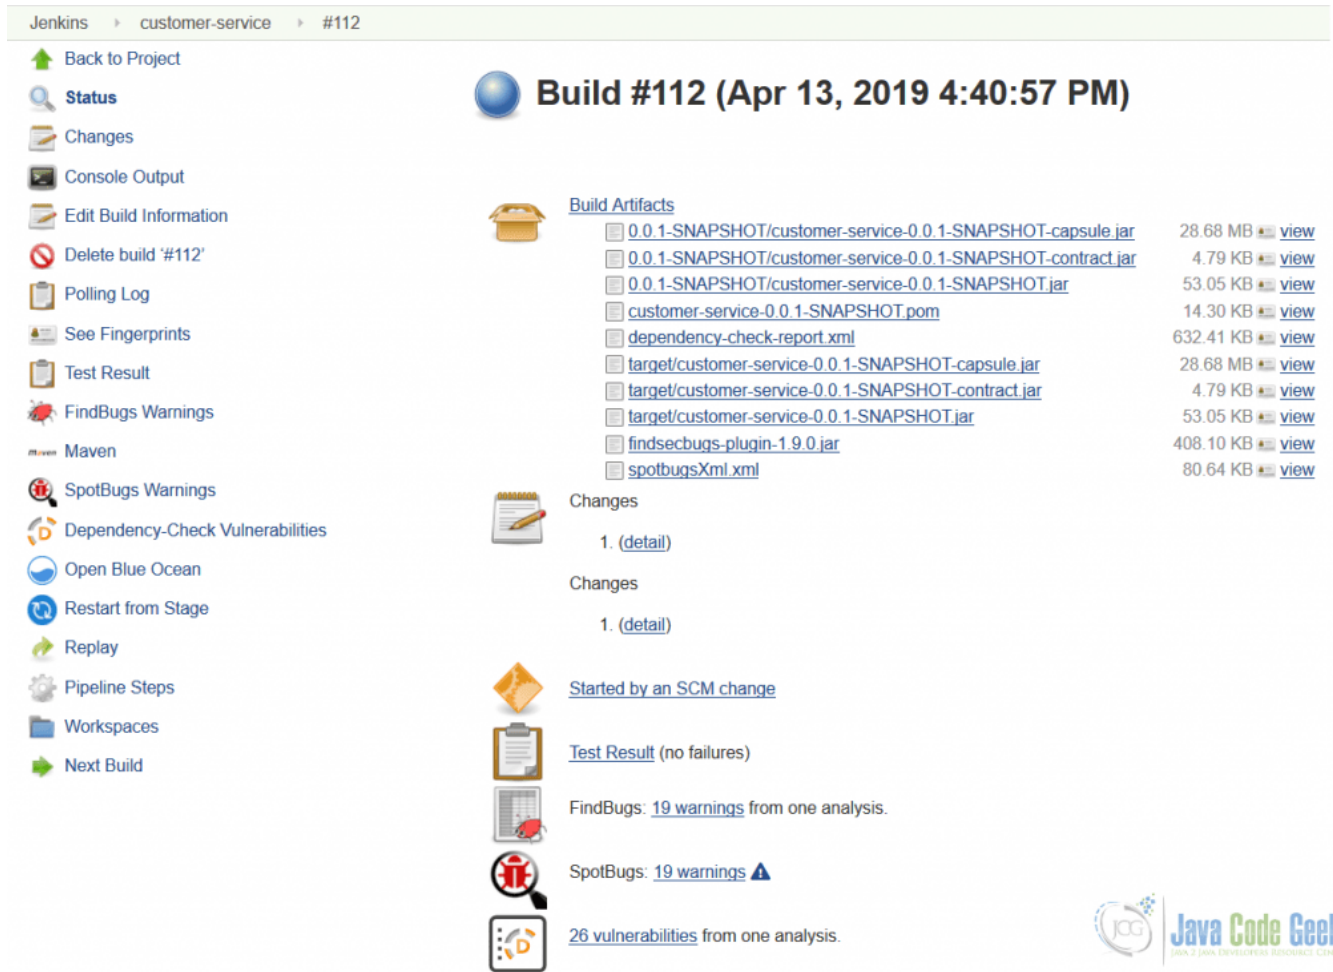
Jenkins › customer-service › #112

Back to Project
Status
Changes
Console Output
Edit Build Information
Delete build '#112'
Polling Log
See Fingerprints
Test Result
FindBugs Warnings
Maven
SpotBugs Warnings
Dependency-Check Vulnerabilities
Open Blue Ocean
Restart from Stage
Replay
Pipeline Steps
Workspaces
Next Build

Build #112 (Apr 13, 2019 4:40:57 PM)

Build Artifacts

| | | |
|---|---|---|
| 0.0.1-SNAPSHOT/customer-service-0.0.1-SNAPSHOT-capsule.jar | 28.68 MB | view |
| 0.0.1-SNAPSHOT/customer-service-0.0.1-SNAPSHOT-contract.jar | 4.79 KB | view |
| 0.0.1-SNAPSHOT/customer-service-0.0.1-SNAPSHOT.jar | 53.05 KB | view |
| customer-service-0.0.1-SNAPSHOT.pom | 14.30 KB | view |
| dependency-check-report.xml | 632.41 KB | view |
| target/customer-service-0.0.1-SNAPSHOT-capsule.jar | 28.68 MB | view |
| target/customer-service-0.0.1-SNAPSHOT-contract.jar | 4.79 KB | view |
| target/customer-service-0.0.1-SNAPSHOT.jar | 53.05 KB | view |
| findsecbugs-plugin-1.9.0.jar | 408.10 KB | view |
| spotbugsXml.xml | 80.64 KB | view |

Changes

1. (detail)

Changes

1. (detail)

Started by an SCM change

Test Result (no failures)

FindBugs: 19 warnings from one analysis.

SpotBugs: 19 warnings

26 vulnerabilities from one analysis.

JCG Java Code Geeks